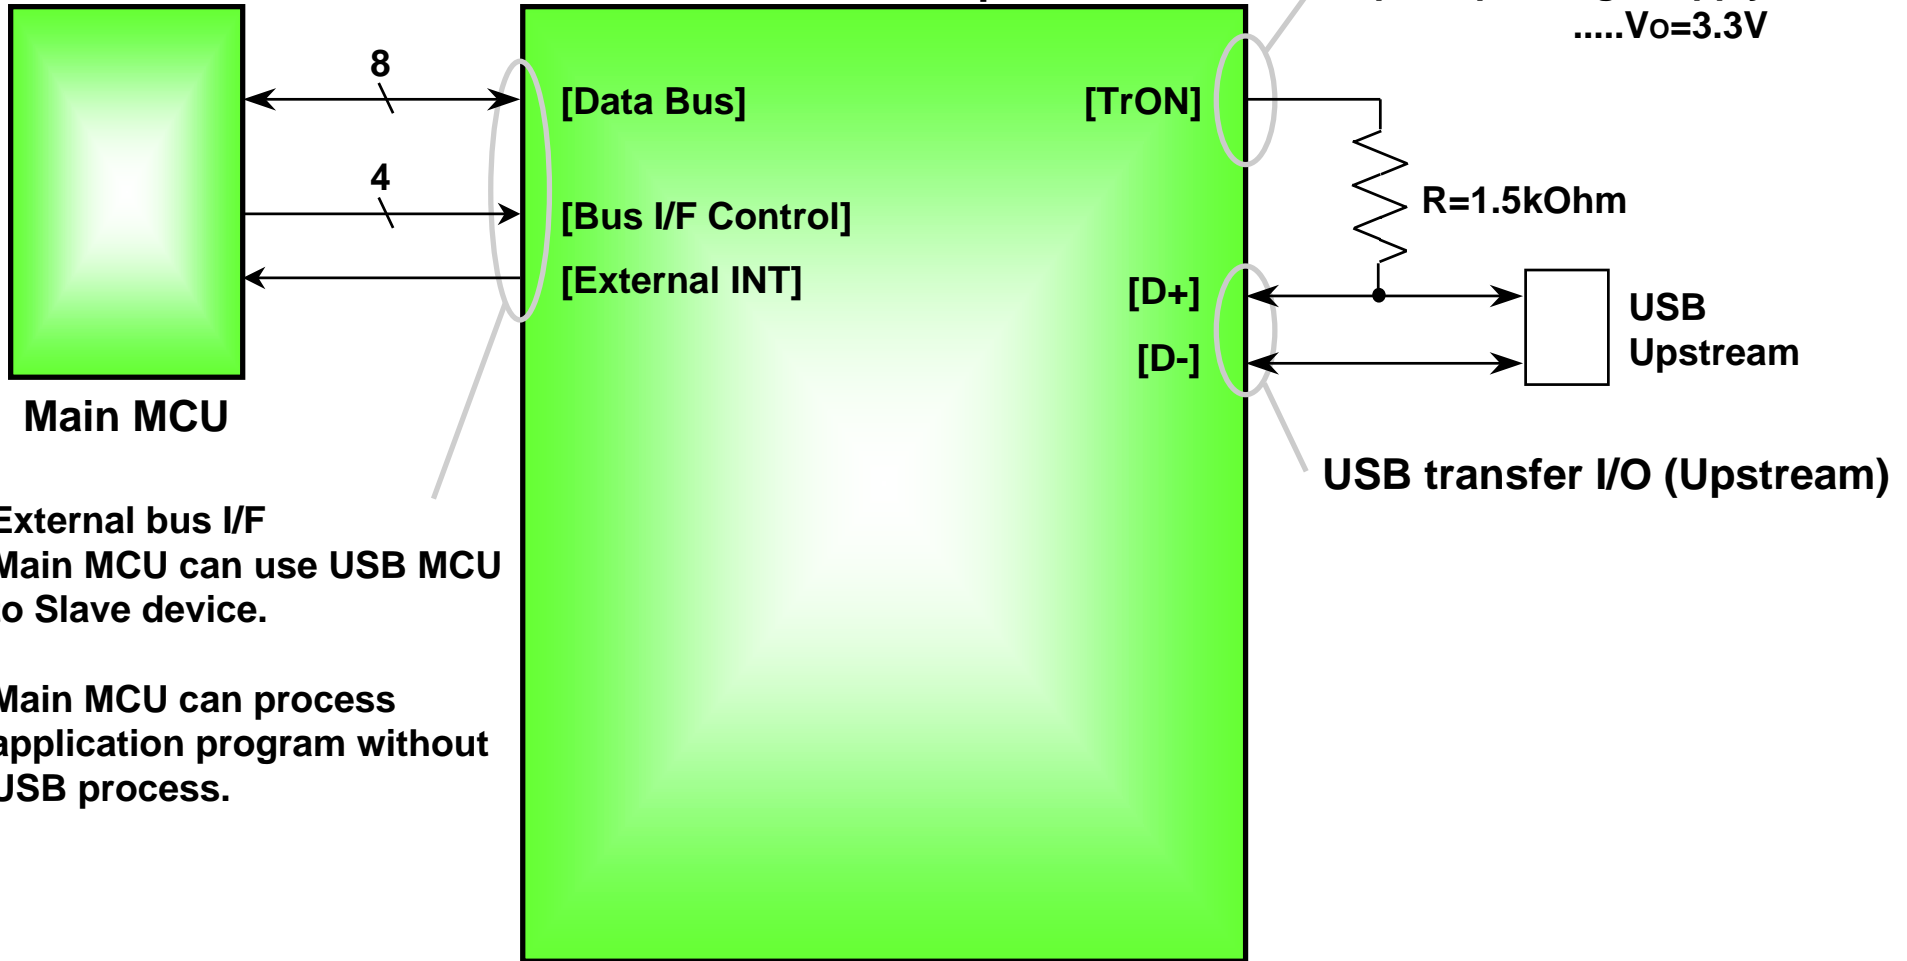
.....Vo=3.3V

8

4

[Data Bus]

[Bus I/F Control]

[External INT]

[TrON]

R=1.5kOhm

[D+]

[D-]

USB Upstream

Main MCU

USB transfer I/O (Upstream)

External bus I/F
Main MCU can use USB MCU o Slave device.

Main MCU can process application program without USB process.